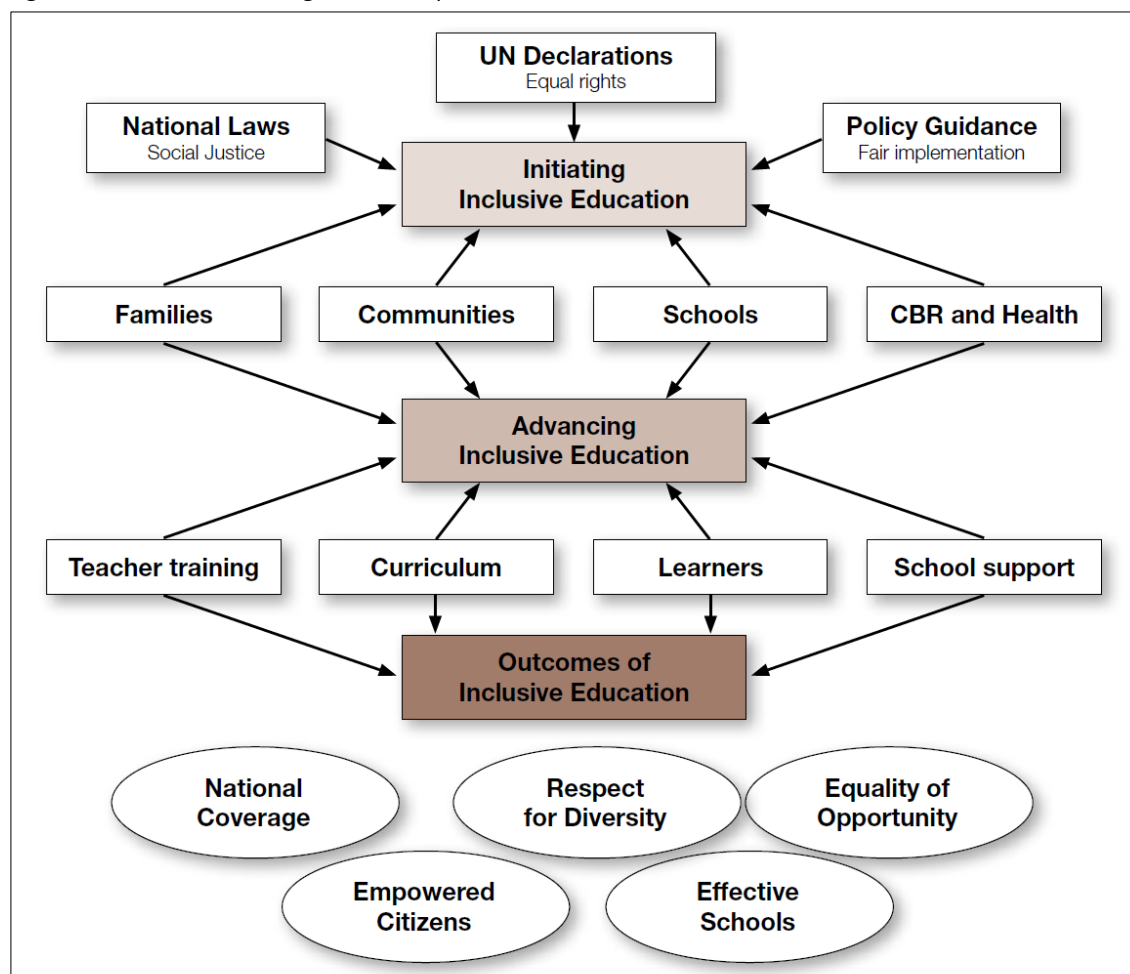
UN Declarations
Equal rights

National Laws
Social Justice

Policy Guidance
Fair implementation

Initiating
Inclusive Education

Families

Communities

Schools

CBR and Health

Advancing
Inclusive Education

Teacher training

Curriculum

Learners

School support

Outcomes of
Inclusive Education

National
Coverage

Respect
for Diversity

Equality of
Opportunity

Empowered
Citizens

Effective
Schools